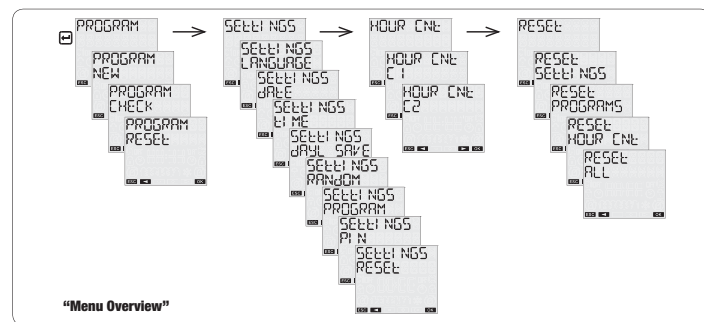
PROGRAM
PROGRAM NEW
PROGRAM CHECK
PROGRAM RESEt
ESC ◄ OK

SEttINGS
SEttINGS LANGUAGE
SEttINGS dAtE
SEttINGS tIME
SEttINGS dAYL SAVE
SEttINGS RANdOM
SEttINGS PROGRAM
SEttINGS PIN
SEttINGS RESEt
ESC ◄ OK

HOUR CNt
HOUR CNt C1
HOUR CNt C2
ESC ◄ ► OK

RESEt
RESEt SEttINGS
RESEt PROGRAMS
RESEt HOUR CNt
RESEt ALL
ESC ◄ OK

"Menu Overview"